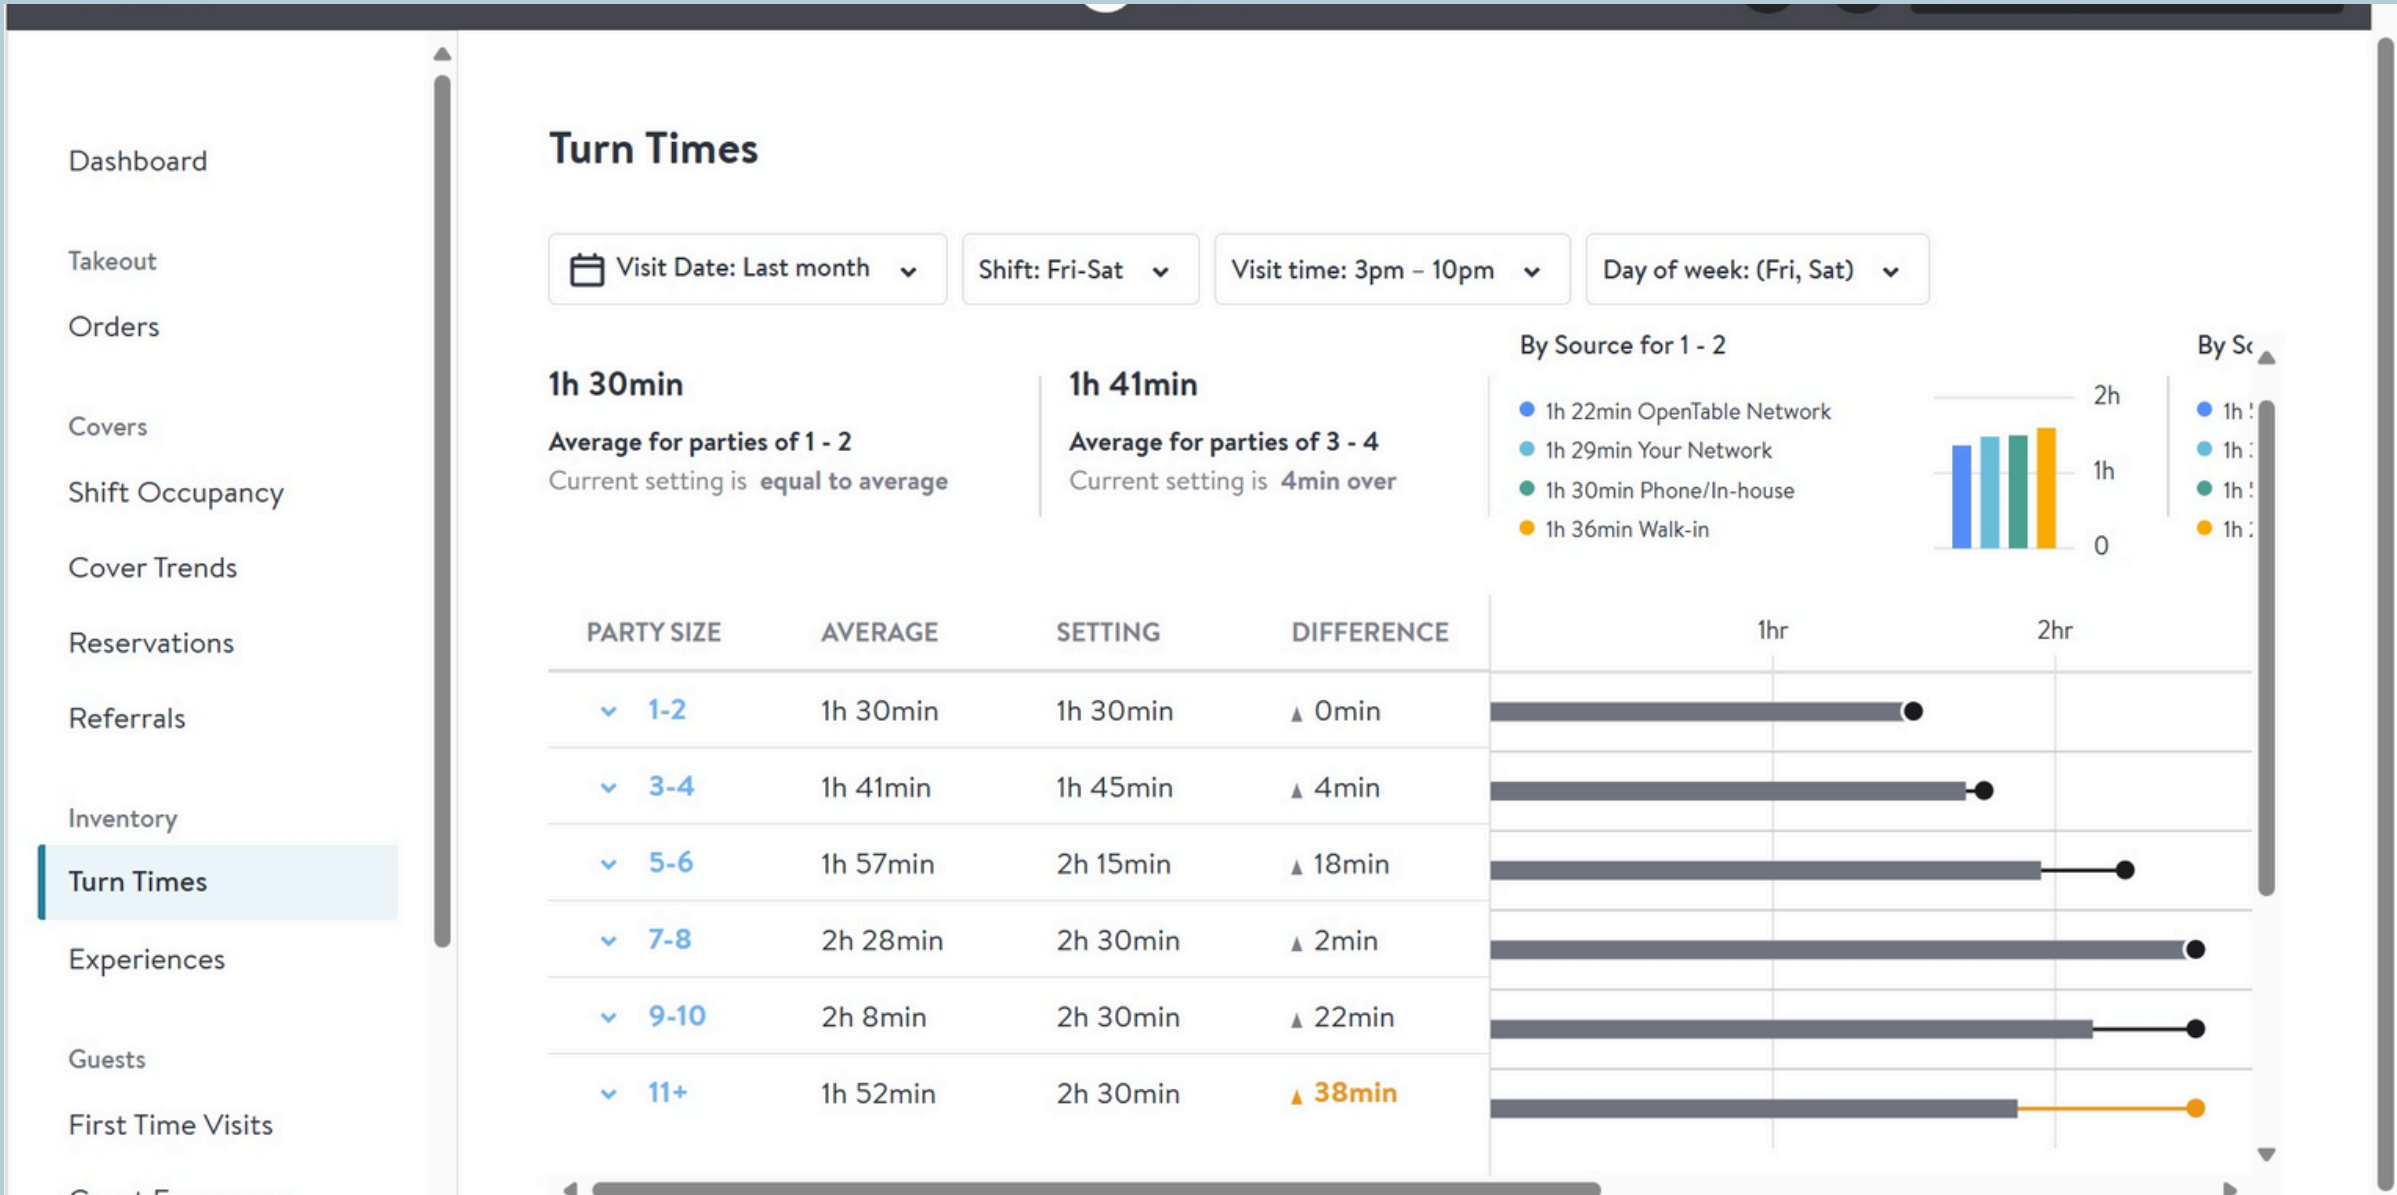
Dashboard

Takeout

Orders

Covers

Shift Occupancy

Cover Trends

Reservations

Referrals

Inventory

Turn Times

Experiences

Guests

First Time Visits

Turn Times

Visit Date: Last month

Shift: Fri-Sat

Visit time: 3pm – 10pm

Day of week: (Fri, Sat)

1h 30min

Average for parties of 1 - 2

Current setting is equal to average

1h 41min

Average for parties of 3 - 4

Current setting is 4min over

By Source for 1 - 2

1h 22min OpenTable Network
1h 29min Your Network
1h 30min Phone/In-house
1h 36min Walk-in

2h
1h
0

By S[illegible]

1h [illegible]
1h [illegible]
1h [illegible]
1h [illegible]

| PARTY SIZE | AVERAGE | SETTING | DIFFERENCE |
|---|---|---|---|
| 1-2 | 1h 30min | 1h 30min | 0min |
| 3-4 | 1h 41min | 1h 45min | 4min |
| 5-6 | 1h 57min | 2h 15min | 18min |
| 7-8 | 2h 28min | 2h 30min | 2min |
| 9-10 | 2h 8min | 2h 30min | 22min |
| 11+ | 1h 52min | 2h 30min | 38min |

1hr
2hr